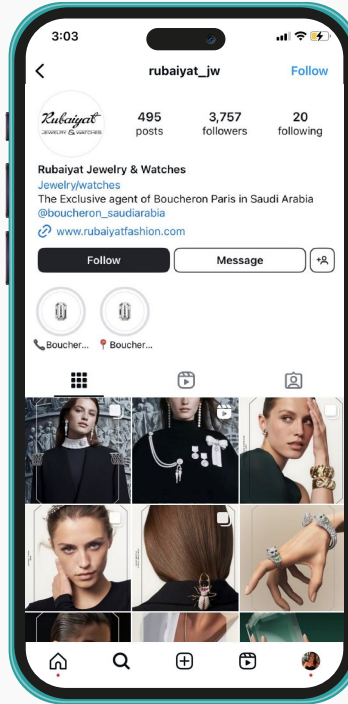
3:03

rubaiyat_jw

Follow

Rubaiyat JEWELRY & WATCHES

495 posts

3,757 followers

20 following

Rubaiyat Jewelry & Watches

Jewelry/watches

The Exclusive agent of Boucheron Paris in Saudi Arabia

@boucheron_saudiarabia

www.rubaiyatfashion.com

Follow

Message

📞Boucher...

📍Boucher...